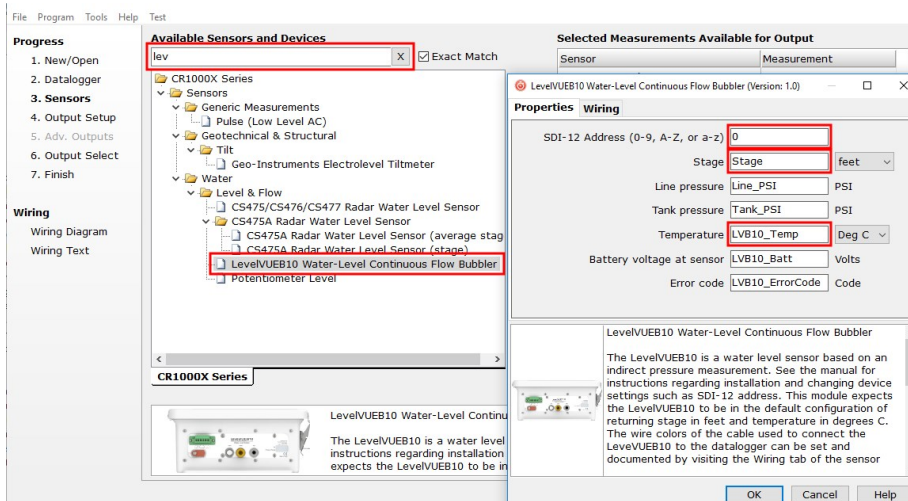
File Program Tools Help Test

Progress
1. New/Open
2. Datalogger
3. Sensors
4. Output Setup
5. Adv. Outputs
6. Output Select
7. Finish

Wiring
Wiring Diagram
Wiring Text

Available Sensors and Devices
lev X
Exact Match

CR1000X Series
Sensors
Generic Measurements
Pulse (Low Level AC)
Geotechnical & Structural
Tilt
Geo-Instruments Electrolevel Tiltmeter
Water
Level & Flow
CS475/CS476/CS477 Radar Water Level Sensor
CS475A Radar Water Level Sensor
CS475A Radar Water Level Sensor (average stag
CS475A Radar Water Level Sensor (stage)
LevelVUEB10 Water-Level Continuous Flow Bubbler
Potentiometer Level

CR1000X Series

LevelVUEB10 Water-Level Continu
The LevelVUEB10 is a water level
instructions regarding installation
expects the LevelVUEB10 to be in

Selected Measurements Available for Output
| Sensor | Measurement |
|---|---|

LevelVUEB10 Water-Level Continuous Flow Bubbler (Version: 1.0)

Properties Wiring

SDI-12 Address (0-9, A-Z, or a-z) 0
Stage Stage feet
Line pressure Line_PSI PSI
Tank pressure Tank_PSI PSI
Temperature LVB10_Temp Deg C
Battery voltage at sensor LVB10_Batt Volts
Error code LVB10_ErrorCode Code

LevelVUEB10 Water-Level Continuous Flow Bubbler

The LevelVUEB10 is a water level sensor based on an indirect pressure measurement. See the manual for instructions regarding installation and changing device settings such as SDI-12 address. This module expects the LevelVUEB10 to be in the default configuration of returning stage in feet and temperature in degrees C. The wire colors of the cable used to connect the LeveVUEB10 to the datalogger can be set and documented by visiting the Wiring tab of the sensor

OK Cancel Help